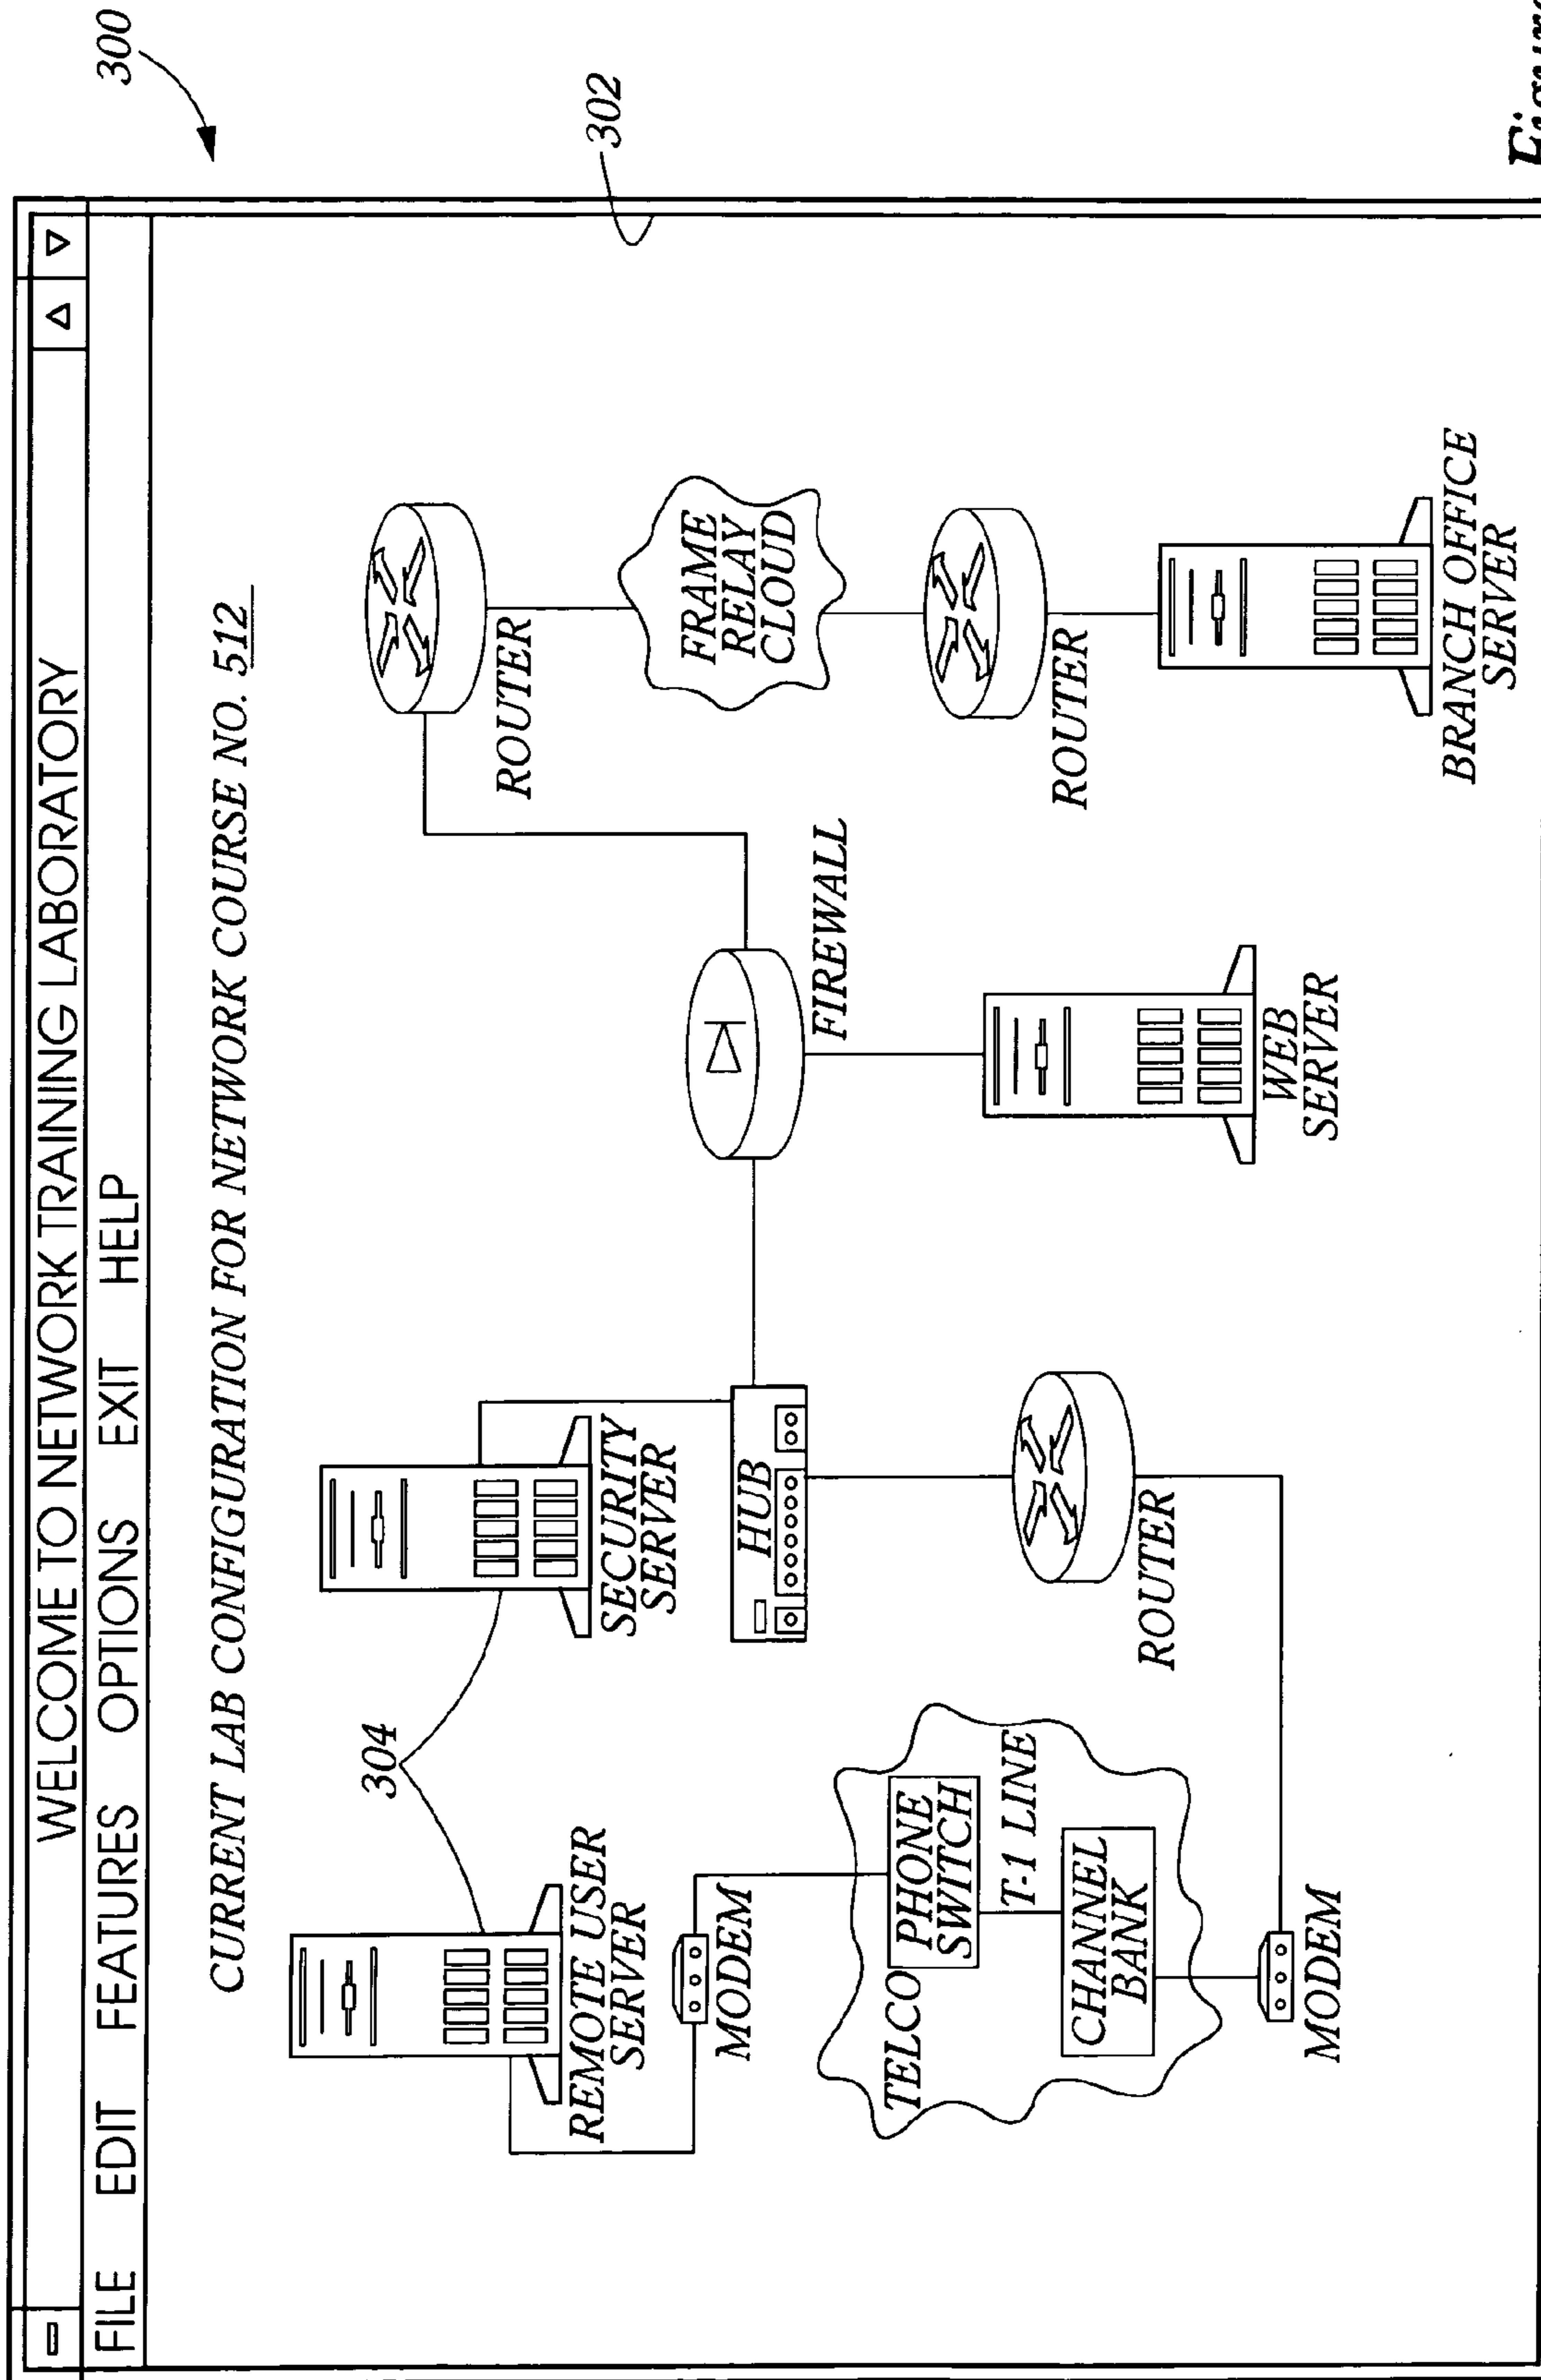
300

302

WELCOME TO NETWORK TRAINING LABORATORY

FILE EDIT FEATURES OPTIONS EXIT HELP

CURRENT LAB CONFIGURATION FOR NETWORK COURSE NO. 512

304

REMOTE USER SERVER

SECURITY SERVER

HUB

FIREWALL

ROUTER

FRAME RELAY CLOUD

ROUTER

BRANCH OFFICE SERVER

WEB SERVER

MODEM

TELCO

PHONE SWITCH

T-1 LINE

CHANNEL BANK

ROUTER

MODEM

Figure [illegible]